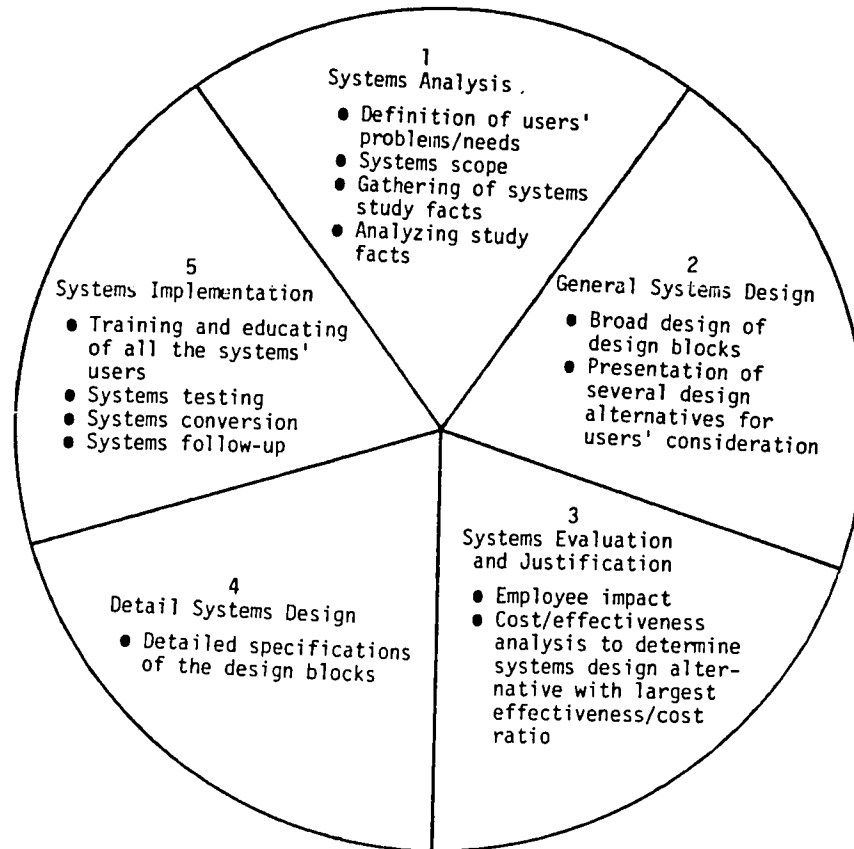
1
Systems Analysis

● Definition of users' problems/needs
● Systems scope
● Gathering of systems study facts
● Analyzing study facts

2
General Systems Design

● Broad design of design blocks
● Presentation of several design alternatives for users' consideration

3
Systems Evaluation and Justification

● Employee impact
● Cost/effectiveness analysis to determine systems design alternative with largest effectiveness/cost ratio

4
Detail Systems Design

● Detailed specifications of the design blocks

5
Systems Implementation

● Training and educating of all the systems' users
● Systems testing
● Systems conversion
● Systems follow-up